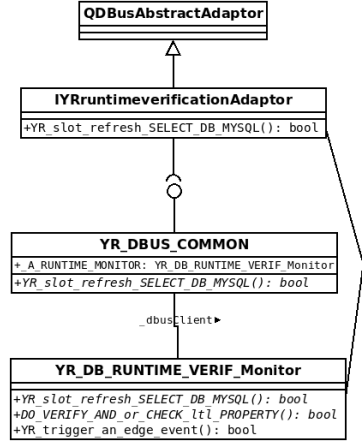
QDBusAbstractAdaptor

IYRruntimeverificationAdaptor

+YR_slot_refresh_SELECT_DB_MYSQL(): bool

YR_DBUS_COMMON

+_A_RUNTIME_MONITOR: YR_DB_RUNTIME_VERIF_Monitor
+YR_slot_refresh_SELECT_DB_MYSQL(): bool

_dbusClient▸

YR_DB_RUNTIME_VERIF_Monitor

+YR_slot_refresh_SELECT_DB_MYSQL(): bool
+DO_VERIFY_AND_or_CHECK_ltl_PROPERTY(): bool
+YR_trigger_an_edge_event(): bool